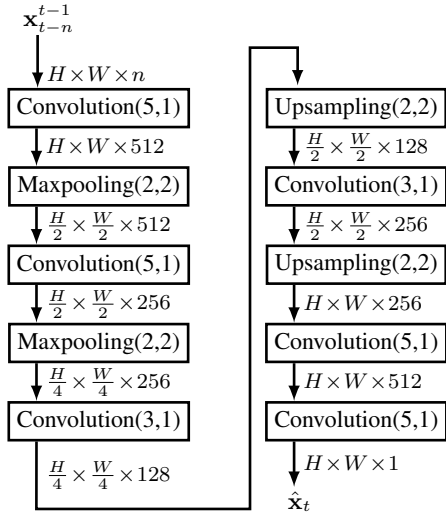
$\mathbf{x}_{t-n}^{t-1}$

$H \times W \times n$

Convolution(5,1)

$H \times W \times 512$

Maxpooling(2,2)

$\frac{H}{2} \times \frac{W}{2} \times 512$

Convolution(5,1)

$\frac{H}{2} \times \frac{W}{2} \times 256$

Maxpooling(2,2)

$\frac{H}{4} \times \frac{W}{4} \times 256$

Convolution(3,1)

$\frac{H}{4} \times \frac{W}{4} \times 128$

Upsampling(2,2)

$\frac{H}{2} \times \frac{W}{2} \times 128$

Convolution(3,1)

$\frac{H}{2} \times \frac{W}{2} \times 256$

Upsampling(2,2)

$H \times W \times 256$

Convolution(5,1)

$H \times W \times 512$

Convolution(5,1)

$H \times W \times 1$

$\hat{\mathbf{x}}_t$